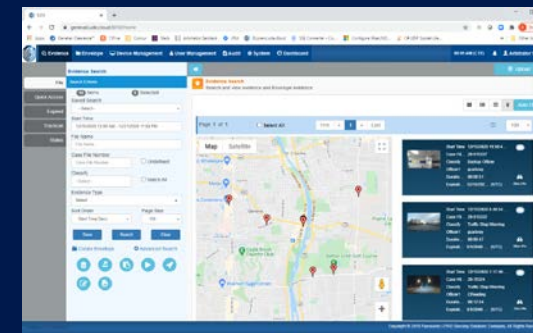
Evidence Envelope Device Management User Management Audit System Download

Evidence Search

File

Quick Access

Expired

Tracked

Saved Search

Start Time

File Name

Case File Number

Undefined

Classify

Match All

Evidence Type

Sort Order

Page Size

Save

Search

Clear

Create Envelope

Advanced Search

Evidence Search

Search and view evidence and Envelope evidence

Page 1 of 1

Select All

Map

Satellite

Upload